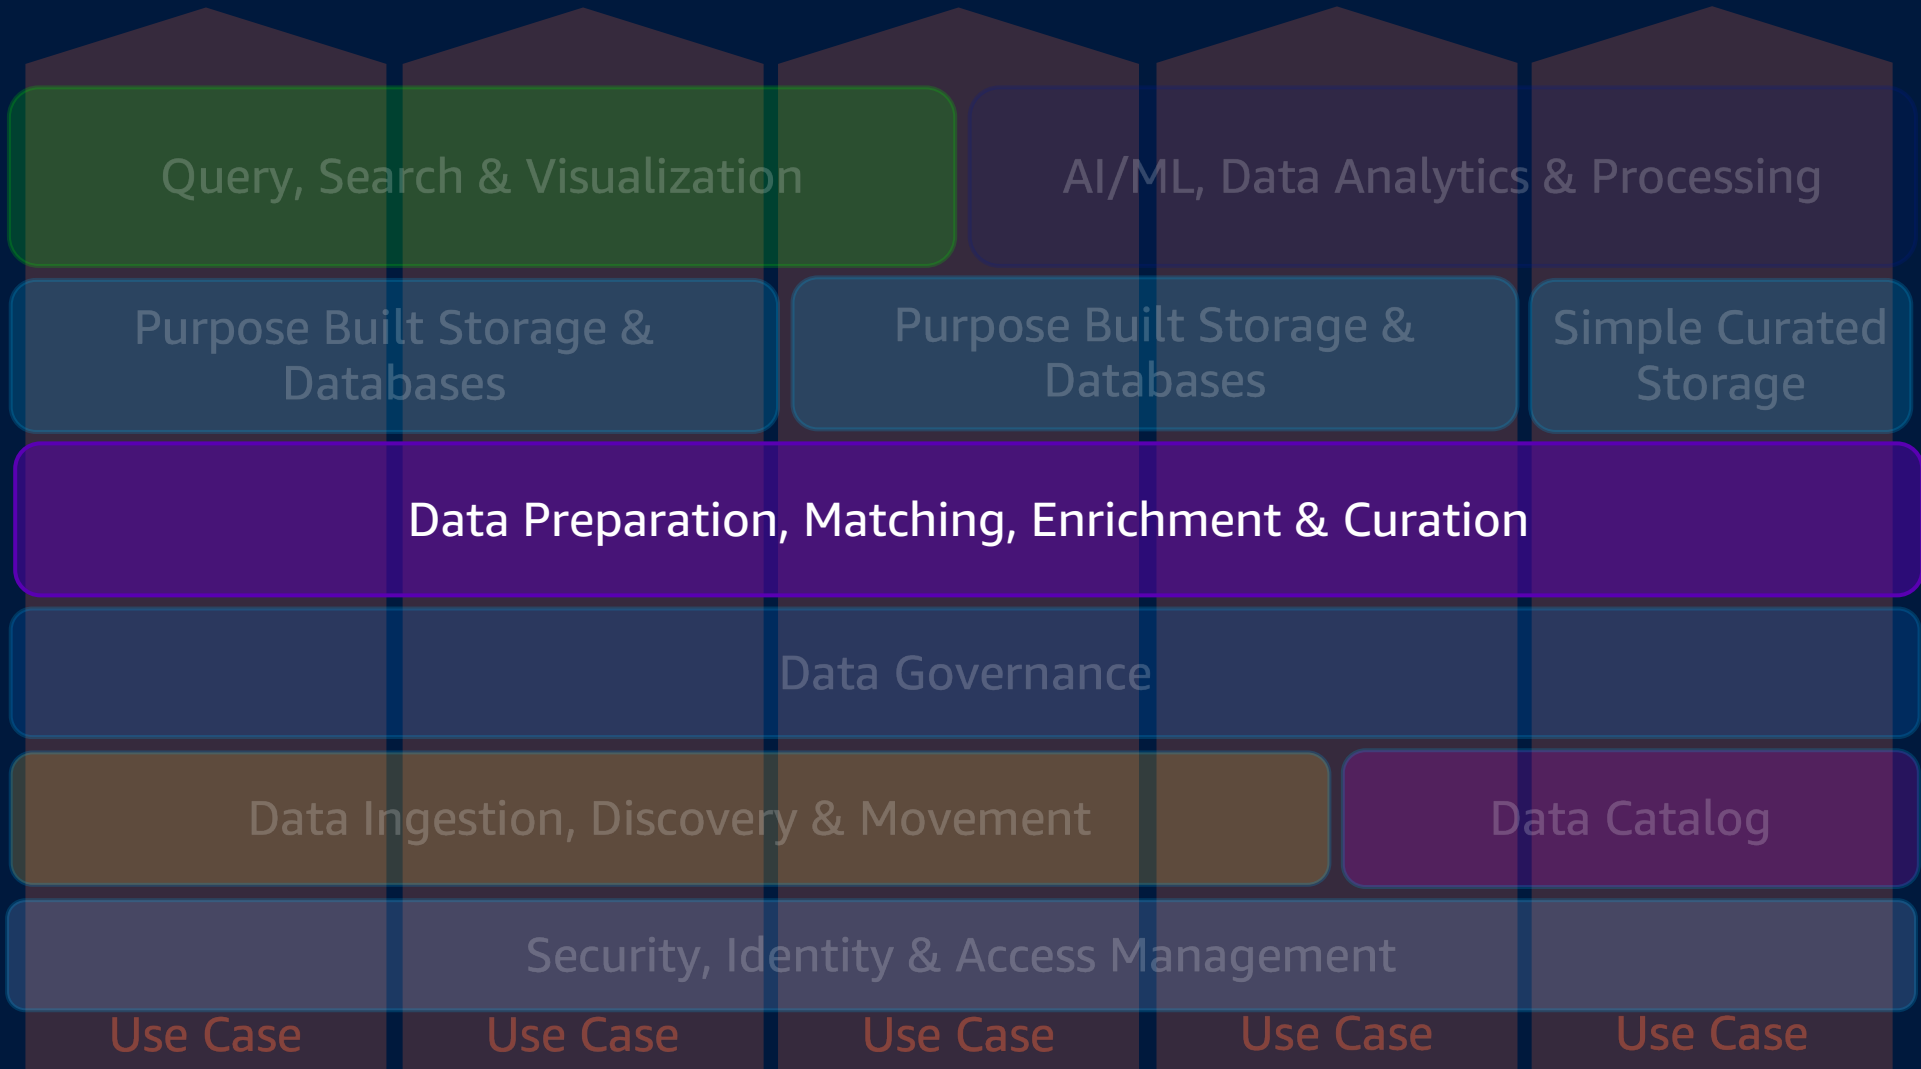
Query, Search & Visualization

AI/ML, Data Analytics & Processing

Purpose Built Storage & Databases

Purpose Built Storage & Databases

Simple Curated Storage

Data Preparation, Matching, Enrichment & Curation

Data Governance

Data Ingestion, Discovery & Movement

Data Catalog

Security, Identity & Access Management

Use Case

Use Case

Use Case

Use Case

Use Case